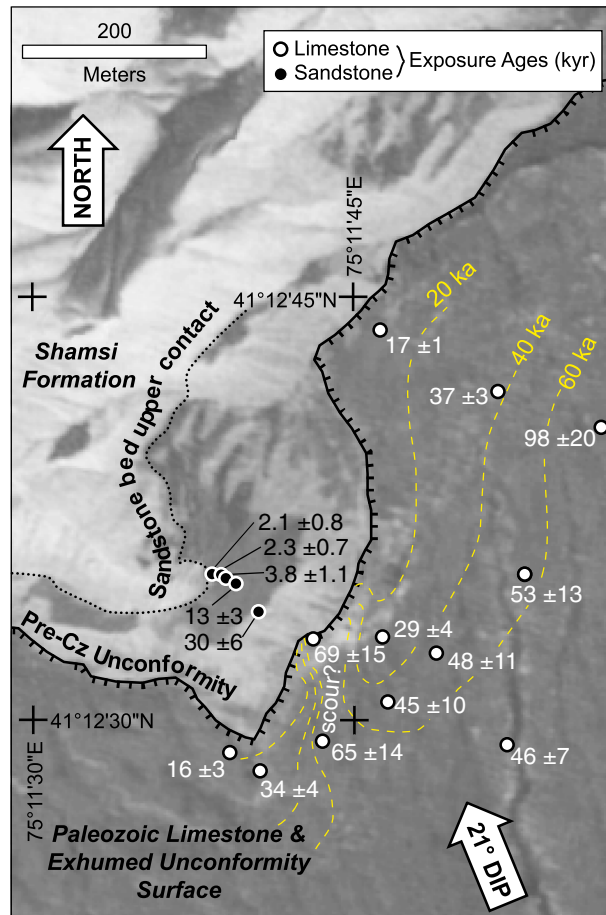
200
Meters

Limestone
Sandstone
Exposure Ages (kyr)

NORTH

75°11'45"E
41°12'45"N

Shamsi Formation

Sandstone bed upper contact

20 ka
40 ka
60 ka

17 ±1
37 ±3
98 ±20

2.1 ±0.8
2.3 ±0.7
3.8 ±1.1
13 ±3
30 ±6

53 ±13
29 ±4
69 ±15
48 ±11

Pre-Cz Unconformity

scour?
45 ±10

41°12'30"N
75°11'30"E

16 ±3
65 ±14
46 ±7
34 ±4

Paleozoic Limestone & Exhumed Unconformity Surface

21° DIP